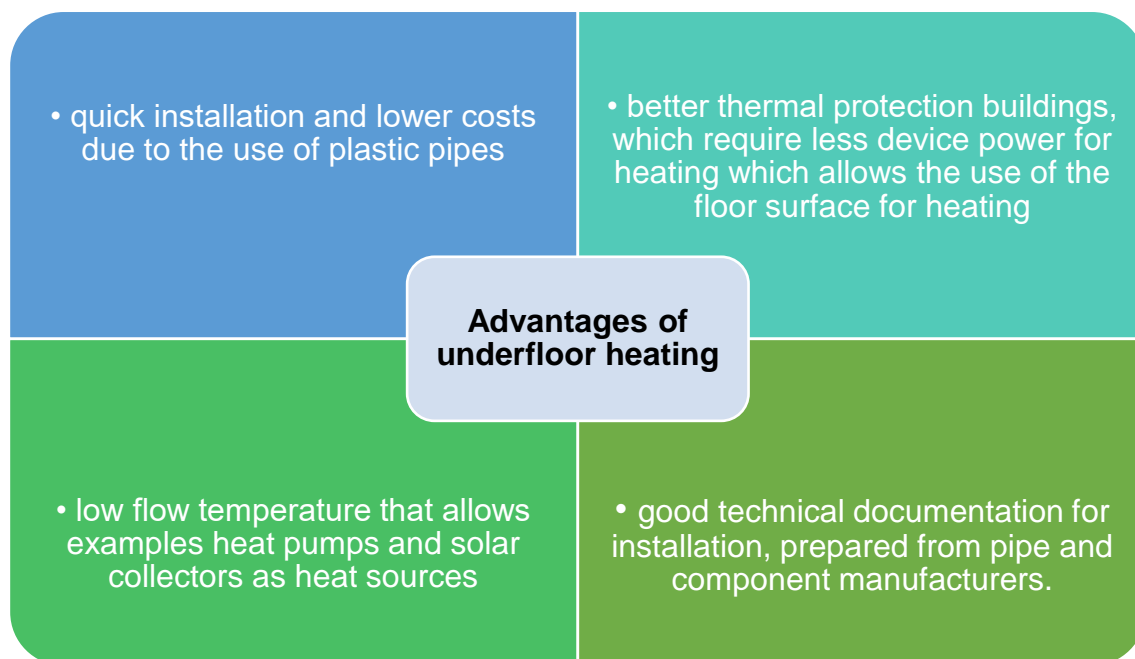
• quick installation and lower costs due to the use of plastic pipes

• better thermal protection buildings, which require less device power for heating which allows the use of the floor surface for heating

Advantages of underfloor heating

• low flow temperature that allows examples heat pumps and solar collectors as heat sources

• good technical documentation for installation, prepared from pipe and component manufacturers.